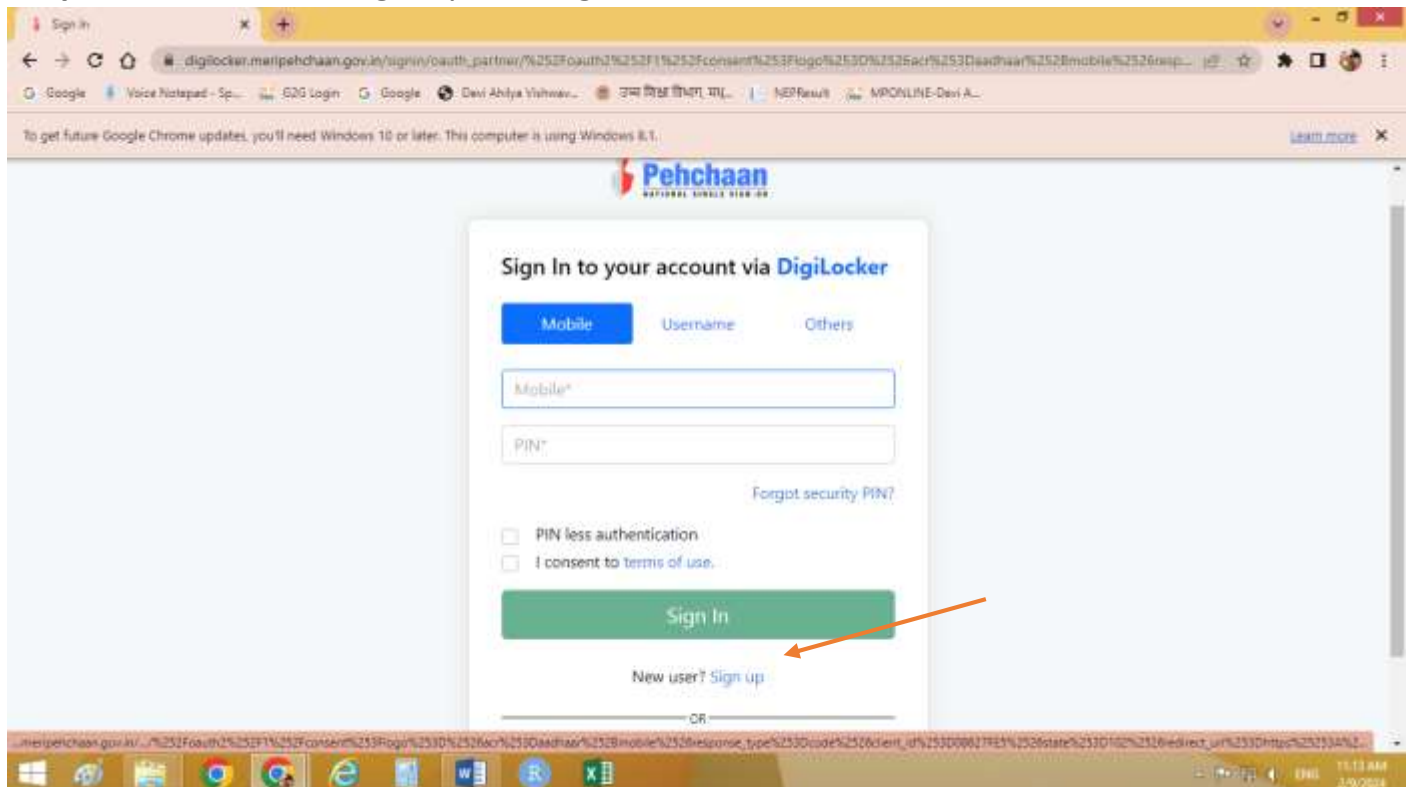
Sign In

digilocker.meripehchaan.gov.in/signin/oauth_partner/%252Foauth2%252F1%252Fconsent%253Flogo%253D%2526acr%253Daadhaar%252Bmobile%2526resp...

Google | Voice Notepad - Sp... | G2G Login | Google | Devi Ahilya Vishwav... | उच्च शिक्षा विभाग, मा... | NEPResult | MPONLINE-Devi A...

To get future Google Chrome updates, you'll need Windows 10 or later. This computer is using Windows 8.1.

Learn more

Pehchaan
NATIONAL SINGLE SIGN-ON

Sign In to your account via DigiLocker

Mobile | Username | Others

Mobile*

PIN*

Forgot security PIN?

PIN less authentication

I consent to terms of use.

Sign In

New user? Sign up

OR

...meripehchaan.gov.in/...%252Foauth2%252F1%252Fconsent%253Flogo%253D%2526acr%253Daadhaar%252Bmobile%2526response_type%253Dcode%2526client_id%253D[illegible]%2526state%253D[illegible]%2526redirect_uri%253Dhttps%25253A%252...

ENG 11:13 AM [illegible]